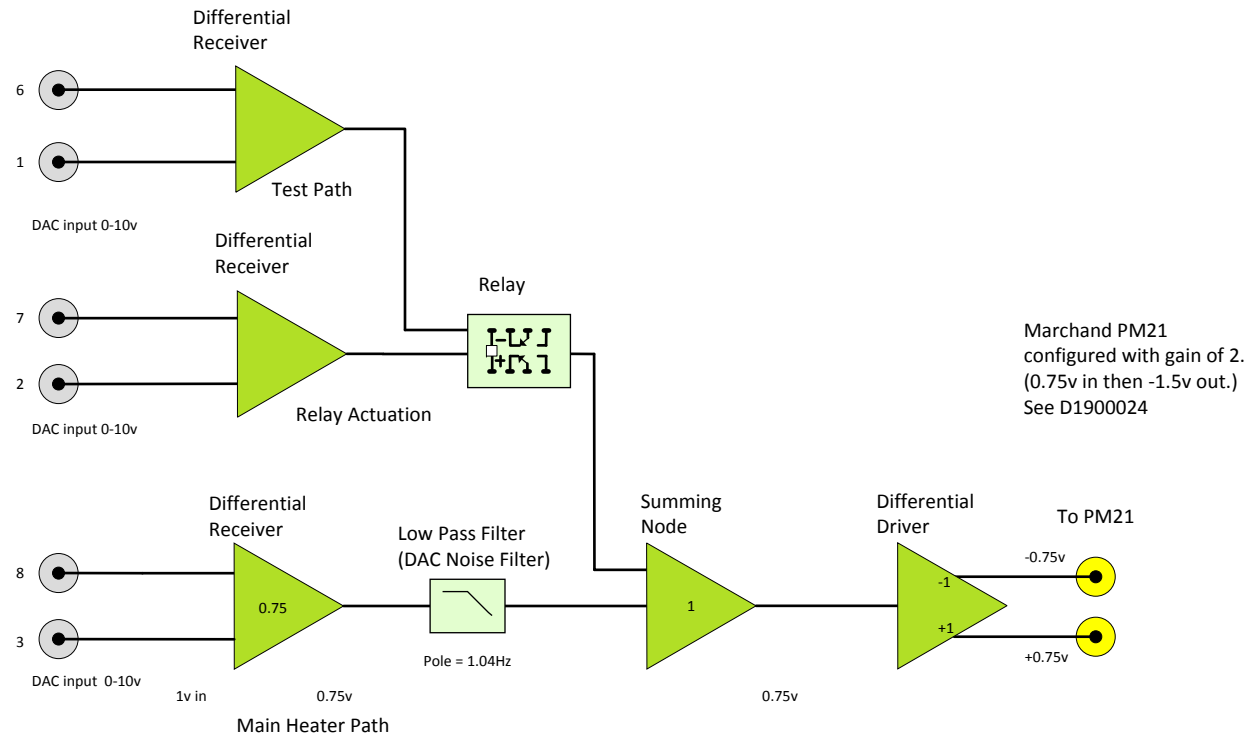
Differential Receiver

6

1

Test Path

DAC input 0-10v

Differential Receiver

7

2

Relay Actuation

DAC input 0-10v

Relay

Marchand PM21 configured with gain of 2. (0.75v in then -1.5v out.) See D1900024

Differential Receiver

8

3

0.75

DAC input 0-10v

1v in

0.75v

Main Heater Path

Low Pass Filter (DAC Noise Filter)

Pole = 1.04Hz

Summing Node

1

0.75v

Differential Driver

-1

+1

To PM21

-0.75v

+0.75v